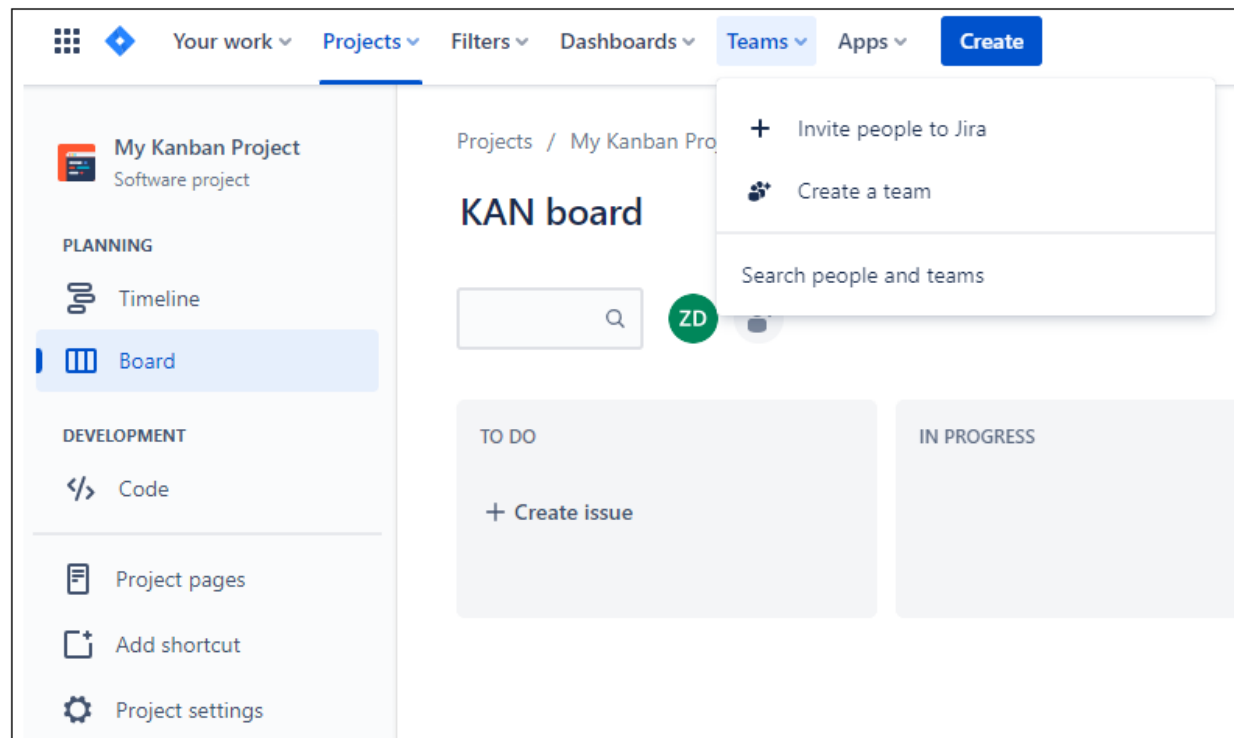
Your work Projects Filters Dashboards Teams Apps Create

My Kanban Project
Software project

PLANNING

Timeline

Board

DEVELOPMENT

Code

Project pages

Add shortcut

Project settings

Projects / My Kanban Proj

KAN board

ZD

Invite people to Jira

Create a team

Search people and teams

TO DO

+ Create issue

IN PROGRESS